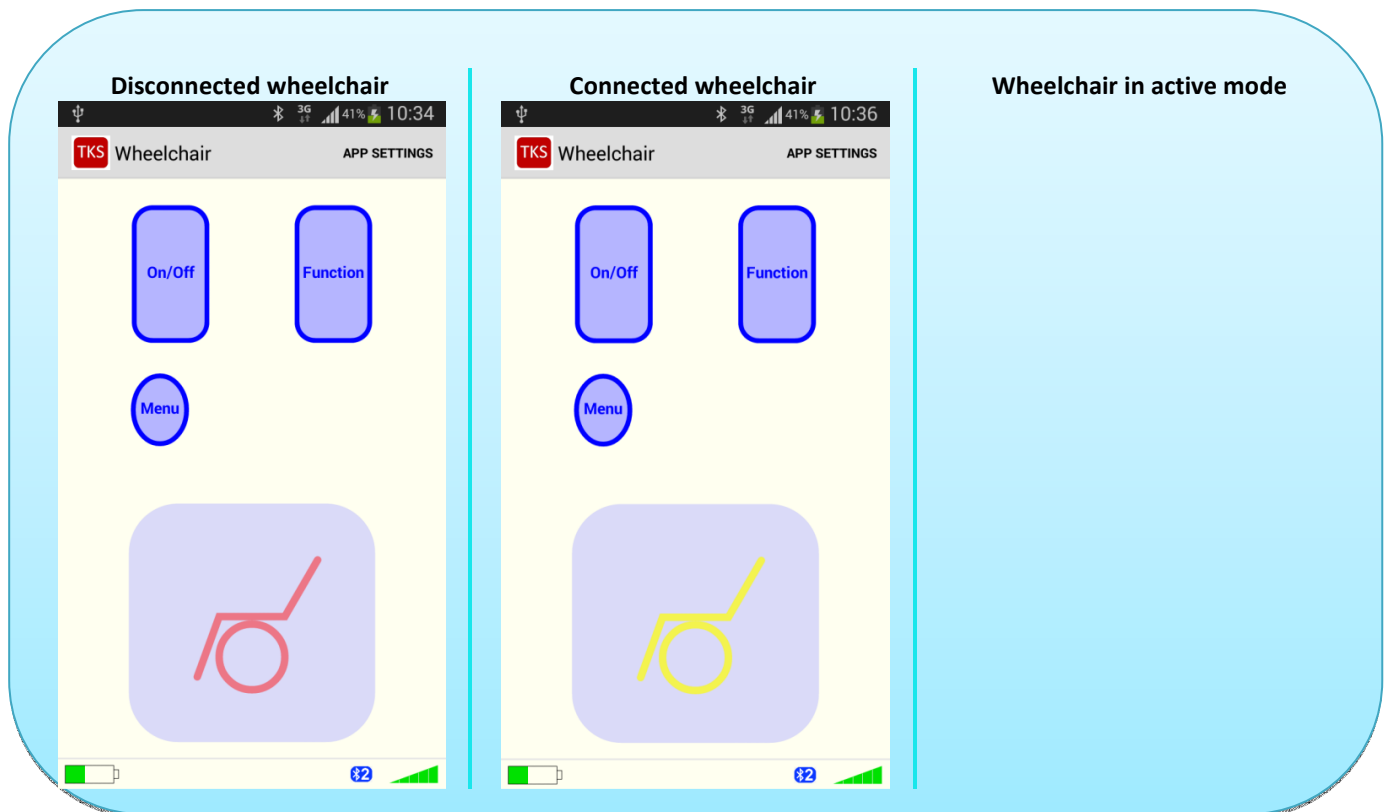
Disconnected wheelchair

3G 41% 10:34

TKS Wheelchair

APP SETTINGS

On/Off

Function

Menu

2

Connected wheelchair

3G 41% 10:36

TKS Wheelchair

APP SETTINGS

On/Off

Function

Menu

2

Wheelchair in active mode